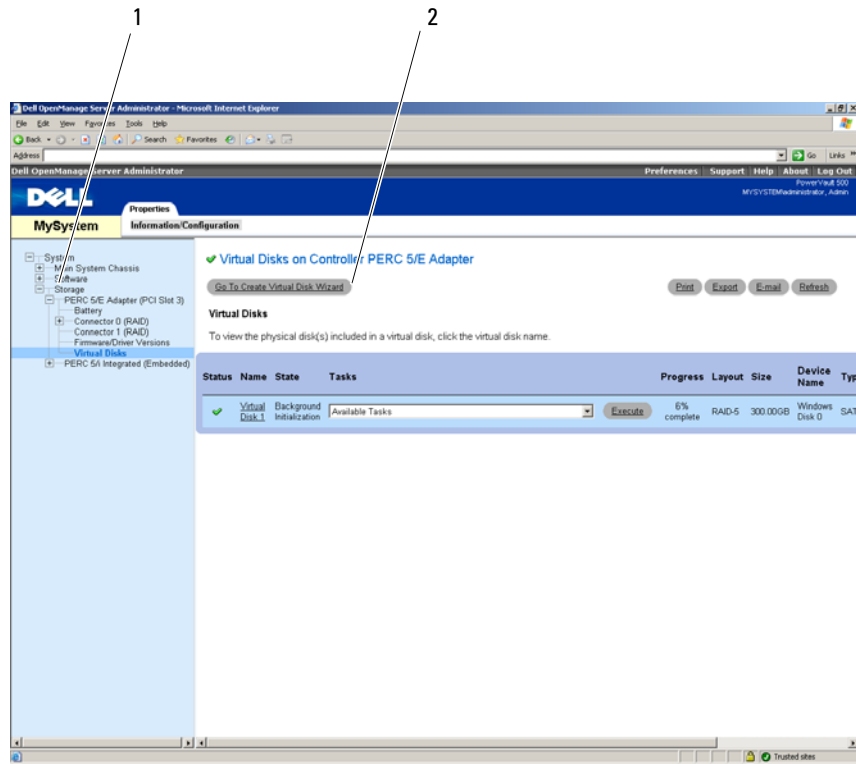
1

2

Dell OpenManage Server Administrator - Microsoft Internet Explorer

File Edit View Favorites Tools Help

Back Search Favorites

Address

Go Links

Dell OpenManage Server Administrator

Preferences Support Help About Log Out

PowerVault 500
MYSYSTEM\administrator, Admin

DELL

Properties

MySystem

Information/Configuration

System
Main System Chassis
Software
Storage
PERC 5/E Adapter (PCI Slot 3)
Battery
Connector 0 (RAID)
Connector 1 (RAID)
Firmware/Driver Versions
Virtual Disks
PERC 5/i Integrated (Embedded)

Virtual Disks on Controller PERC 5/E Adapter

Go To Create Virtual Disk Wizard

Print Export E-mail Refresh

Virtual Disks

To view the physical disk(s) included in a virtual disk, click the virtual disk name.

| Status | Name | State | Tasks | | Progress | Layout | Size | Device Name | Typ |
|---|---|---|---|---|---|---|---|---|---|
| ✔ | Virtual Disk 1 | Background Initialization | Available Tasks | Execute | 6% complete | RAID-5 | 300.00GB | Windows Disk 0 | SAT |

Trusted sites